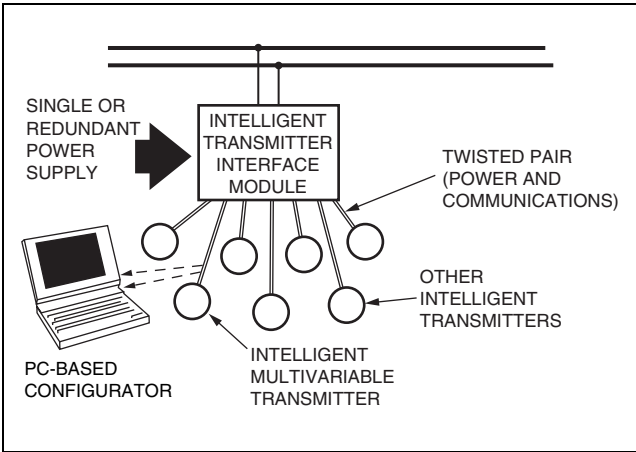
SINGLE OR REDUNDANT POWER SUPPLY

INTELLIGENT TRANSMITTER INTERFACE MODULE

TWISTED PAIR (POWER AND COMMUNICATIONS)

OTHER INTELLIGENT TRANSMITTERS

PC-BASED CONFIGURATOR

INTELLIGENT MULTIVARIABLE TRANSMITTER